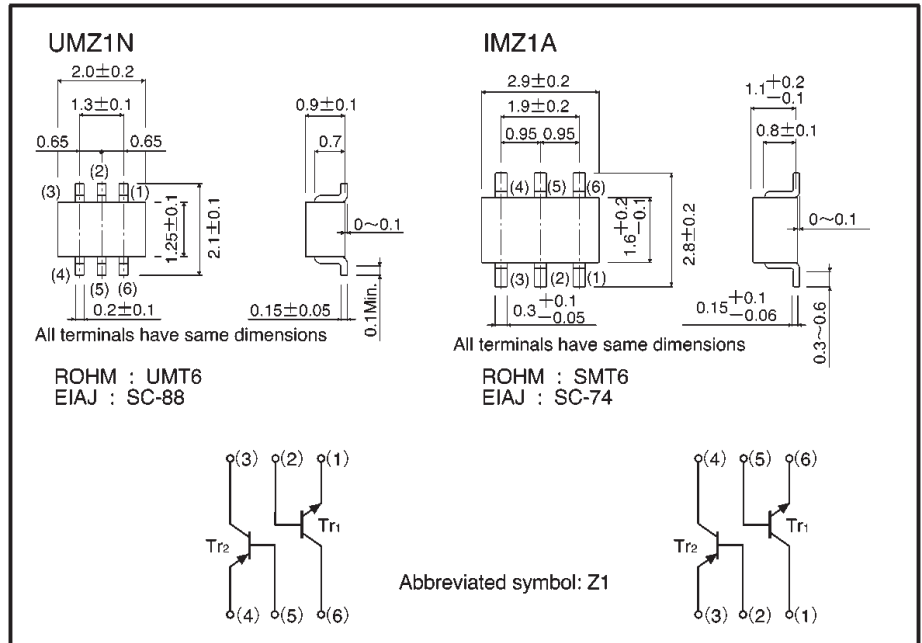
UMZ1N

$2.0\pm0.2$
$1.3\pm0.1$
0.65
0.65
(2)
(3)
(1)
$1.25\pm0.1$
$2.1\pm0.1$
(4)
(5)
(6)
$0.2\pm0.1$
All terminals have same dimensions

$0.9\pm0.1$
0.7
$0\sim0.1$
$0.15\pm0.05$
0.1Min.

ROHM : UMT6
EIAJ : SC-88

IMZ1A

$2.9\pm0.2$
$1.9\pm0.2$
0.95 0.95
(4)
(5)
(6)
$1.6^{+0.2}_{-0.1}$
$2.8\pm0.2$
(3)
(2)
(1)
$0.3^{+0.1}_{-0.05}$
All terminals have same dimensions

$1.1^{+0.2}_{-0.1}$
$0.8\pm0.1$
$0\sim0.1$
$0.15^{+0.1}_{-0.06}$
$0.3\sim0.6$

ROHM : SMT6
EIAJ : SC-74

(3) (2) (1)
Tr$_2$
Tr$_1$
(4) (5) (6)

Abbreviated symbol: Z1

(4) (5) (6)
Tr$_2$
Tr$_1$
(3) (2) (1)